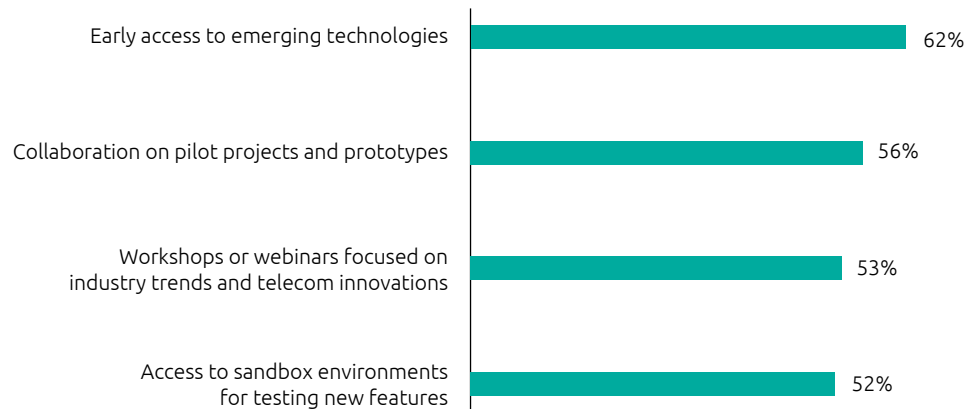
Early access to emerging technologies 62%

Collaboration on pilot projects and prototypes 56%

Workshops or webinars focused on industry trends and telecom innovations 53%

Access to sandbox environments for testing new features 52%